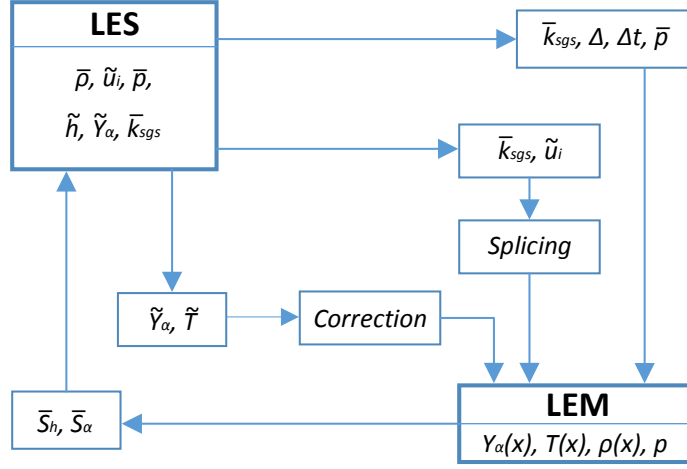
LES

$\bar{\rho}$, $\tilde{u}_i$, $\bar{p}$,

$\tilde{h}$, $\tilde{Y}_\alpha$, $\bar{k}_{sgs}$

$\bar{k}_{sgs}$, $\Delta$, $\Delta t$, $\bar{p}$

$\bar{k}_{sgs}$, $\tilde{u}_i$

Splicing

$\tilde{Y}_\alpha$, $\tilde{T}$

Correction

$\bar{S}_h$, $\bar{S}_\alpha$

LEM

$Y_\alpha(x)$, $T(x)$, $\rho(x)$, $p$